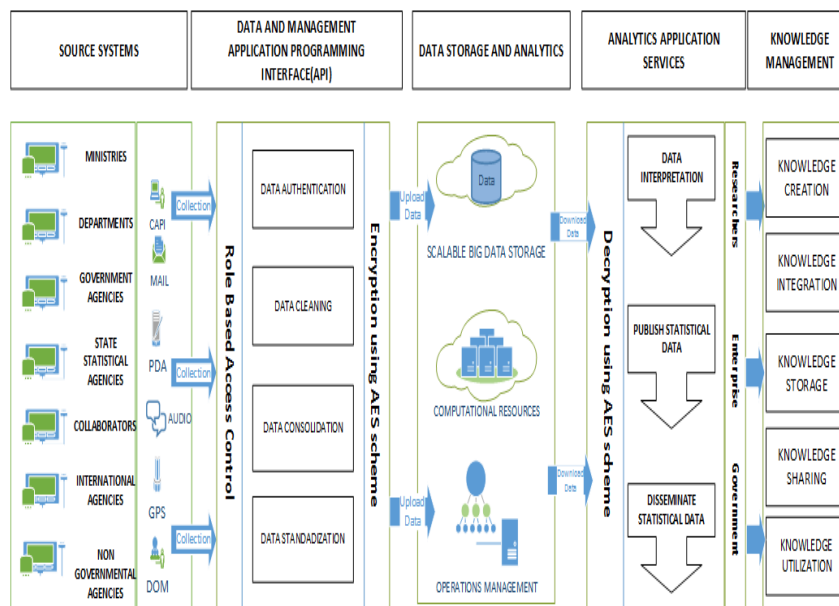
SOURCE SYSTEMS

DATA AND MANAGEMENT APPLICATION PROGRAMMING INTERFACE(API)

DATA STORAGE AND ANALYTICS

ANALYTICS APPLICATION SERVICES

KNOWLEDGE MANAGEMENT

MINISTRIES

DEPARTMENTS

GOVERNMENT AGENCIES

STATE STATISTICAL AGENCIES

COLLABORATORS

INTERNATIONAL AGENCIES

NON GOVERNMENTAL AGENCIES

CAPI

MAIL

PDA

AUDIO

GPS

DOM

Collection

Collection

Collection

Role Based Access Control

DATA AUTHENTICATION

DATA CLEANING

DATA CONSOLIDATION

DATA STANDADIZATION

Encryption using AES scheme

Upload Data

Upload Data

Data

SCALABLE BIG DATA STORAGE

COMPUTATIONAL RESOURCES

OPERATIONS MANAGEMENT

Download Data

Download Data

Decryption using AES scheme

DATA INTERPRETATION

PUBLISH STATISTICAL DATA

DISSEMINATE STATISTICAL DATA

Researchers

Enterprise

Government

KNOWLEDGE CREATION

KNOWLEDGE INTEGRATION

KNOWLEDGE STORAGE

KNOWLEDGE SHARING

KNOWLEDGE UTILIZATION